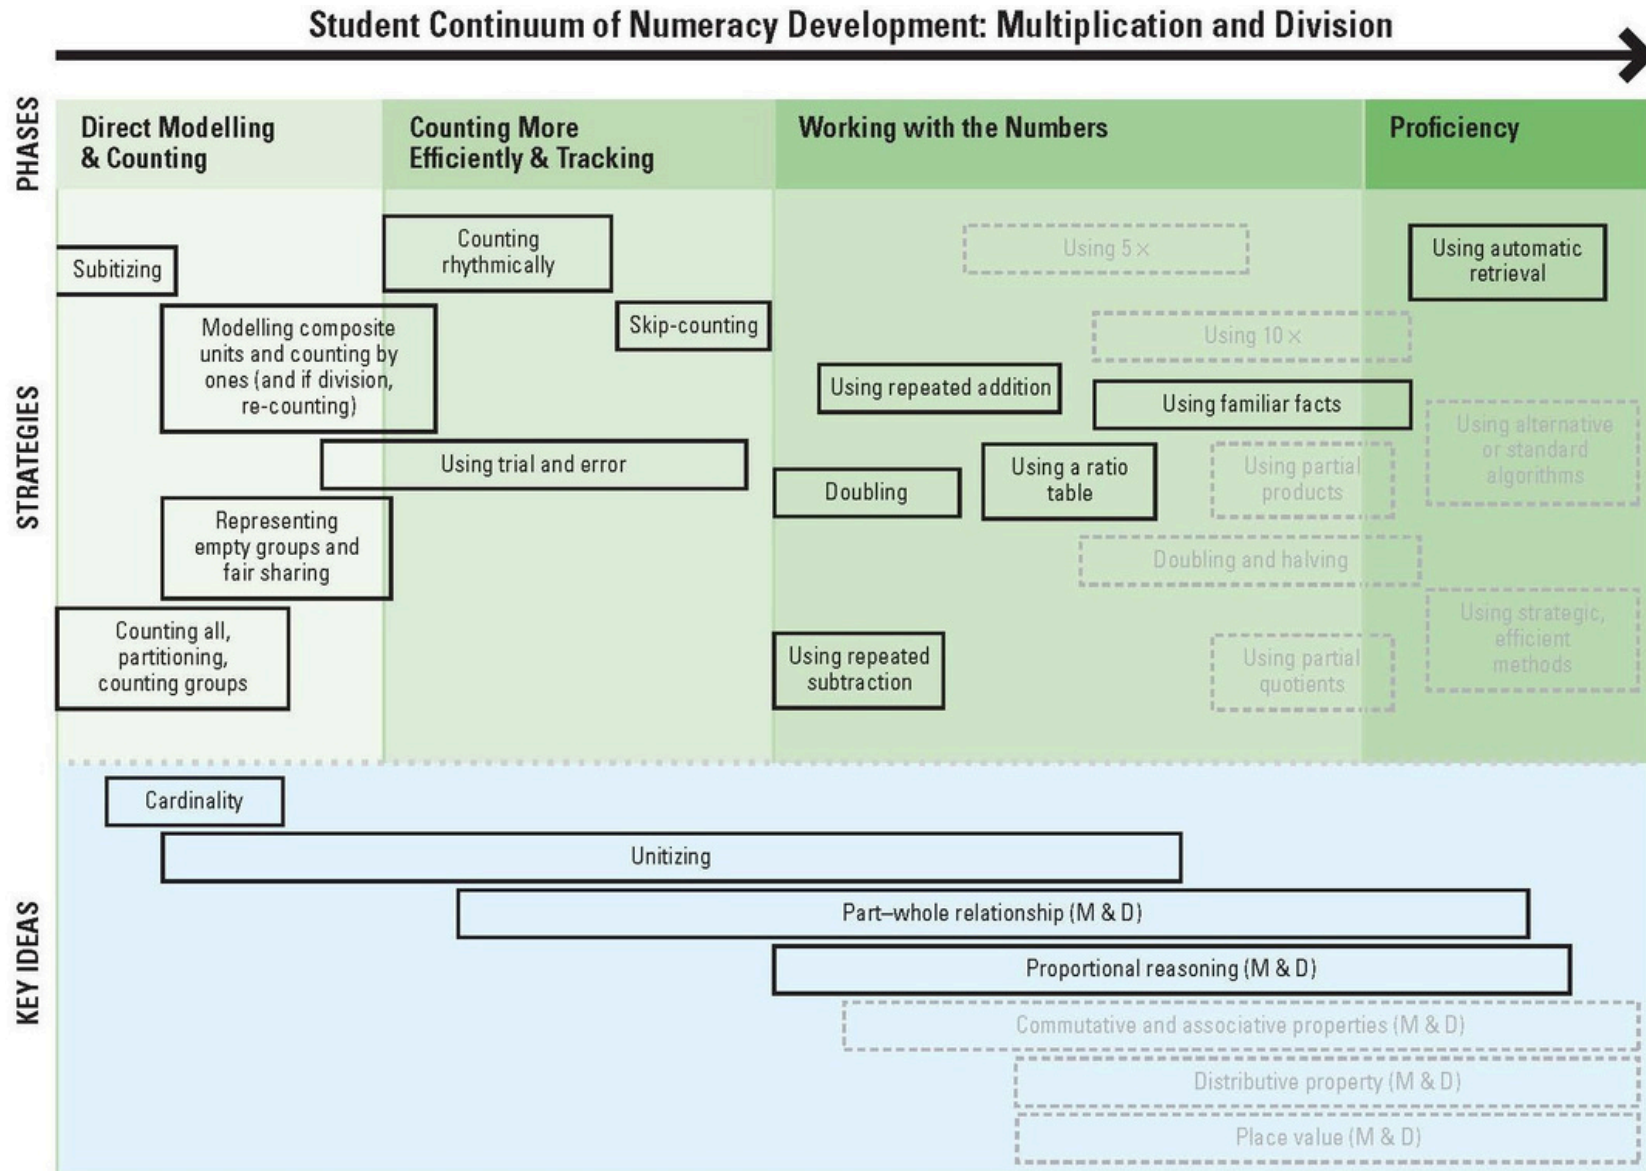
Student Continuum of Numeracy Development: Multiplication and Division

PHASES

Direct Modelling & Counting

Counting More Efficiently & Tracking

Working with the Numbers

Proficiency

STRATEGIES

Subitizing

Counting rhythmically

Using $5\times$

Using automatic retrieval

Modelling composite units and counting by ones (and if division, re-counting)

Skip-counting

Using $10\times$

Using repeated addition

Using familiar facts

Using alternative or standard algorithms

Using trial and error

Doubling

Using a ratio table

Using partial products

Representing empty groups and fair sharing

Doubling and halving

Using strategic, efficient methods

Counting all, partitioning, counting groups

Using repeated subtraction

Using partial quotients

KEY IDEAS

Cardinality

Unitizing

Part–whole relationship (M & D)

Proportional reasoning (M & D)

Commutative and associative properties (M & D)

Distributive property (M & D)

Place value (M & D)